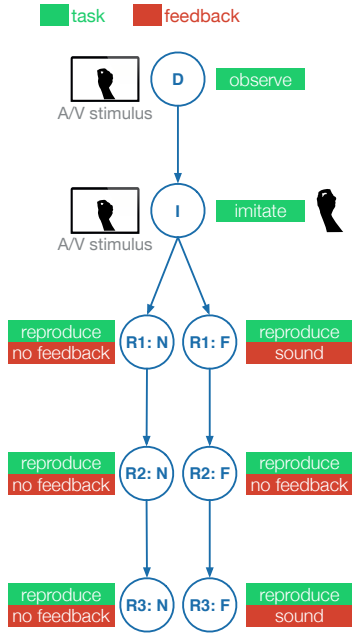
task feedback

A/V stimulus

D

observe

A/V stimulus

I

imitate

reproduce
no feedback

R1: N

R1: F

reproduce
sound

reproduce
no feedback

R2: N

R2: F

reproduce
no feedback

reproduce
no feedback

R3: N

R3: F

reproduce
sound